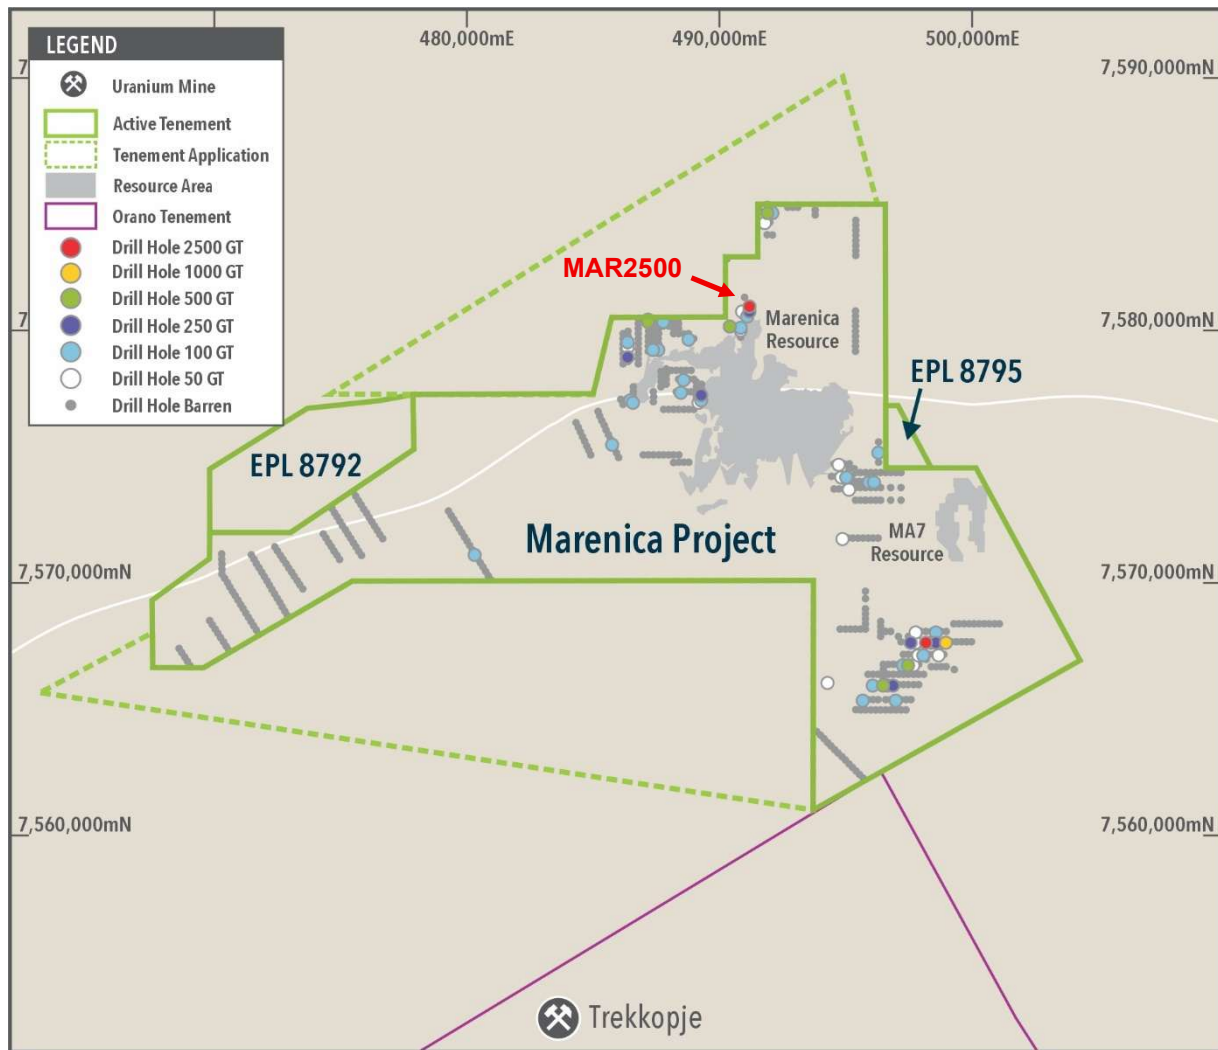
LEGEND
Uranium Mine
Active Tenement
Tenement Application
Resource Area
Orano Tenement
Drill Hole 2500 GT
Drill Hole 1000 GT
Drill Hole 500 GT
Drill Hole 250 GT
Drill Hole 100 GT
Drill Hole 50 GT
Drill Hole Barren

480,000mE
490,000mE
500,000mE
7,590,000mN
7,580,000mN
7,570,000mN
7,560,000mN
7,570,000mN
7,560,000mN

MAR2500
Marenica Resource
EPL 8795
EPL 8792
Marenica Project
MA7 Resource
Trekkopje